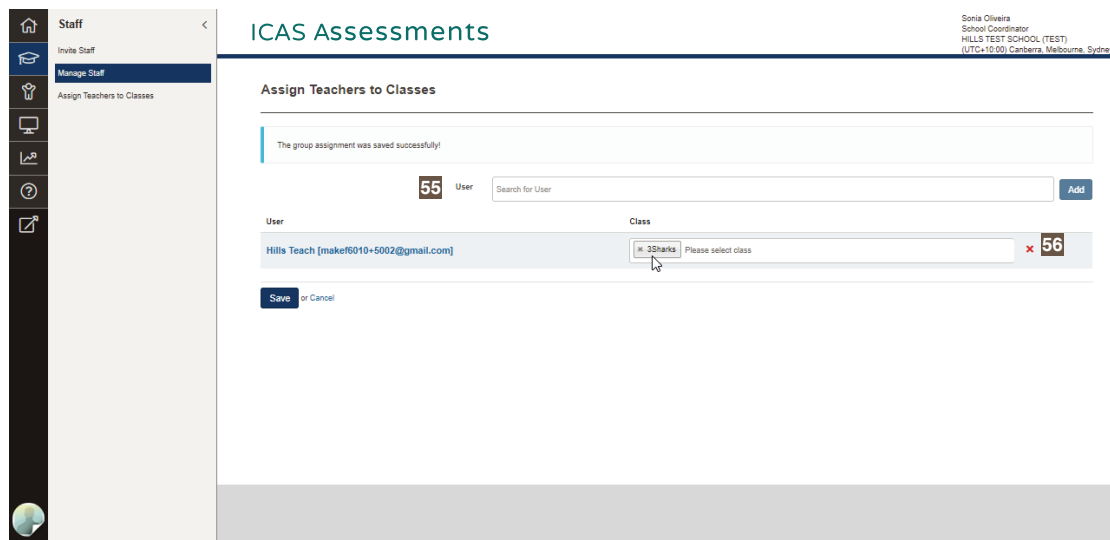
Staff

Invite Staff

Manage Staff

Assign Teachers to Classes

ICAS Assessments

Sonia Oliveira
School Coordinator
HILLS TEST SCHOOL (TEST)
(UTC+10:00) Canberra, Melbourne, Sydne

Assign Teachers to Classes

The group assignment was saved successfully!

55 User Search for User Add

| User | Class |
|---|---|
| Hills Teach [makef6010+5002@gmail.com] | × 3Sharks Please select class × 56 |

Save or Cancel